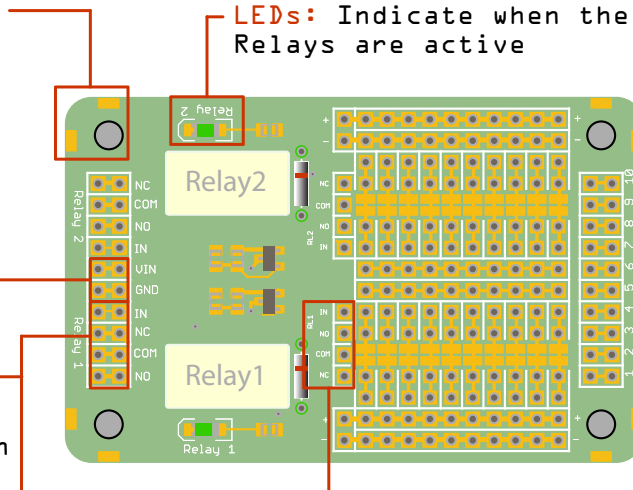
LEDs: Indicate when the Relays are active

Relay 2

Relay2

Relay 2
NC
COM
NO
IN
VIN
GND
IN
NC
COM
NO
Relay 1

Relay1

Relay 1

NC
COM
NO
IN
RL2

RL1
IN
NO
COM
NC

+
-
+
-
+
-
+
-

10
9
8
7
6
5
4
3
2
1

n